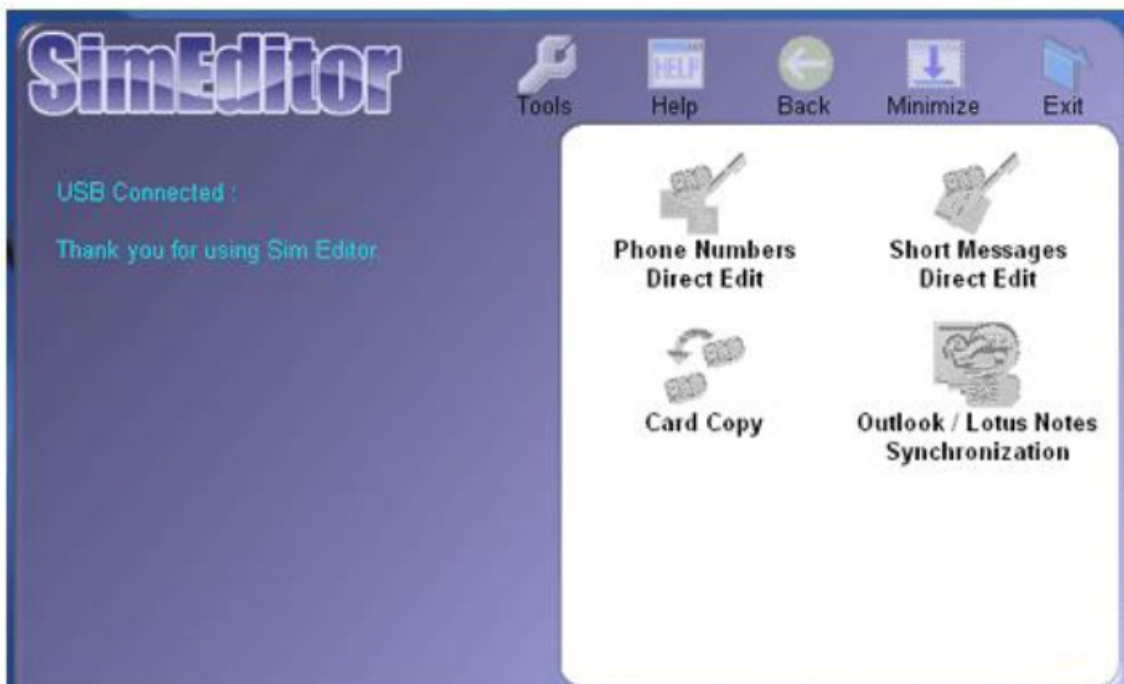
SimEditor

Tools Help Back Minimize Exit

HELP

USB Connected :

Thank you for using Sim Editor

Phone Numbers Direct Edit

Short Messages Direct Edit

Card Copy

Outlook / Lotus Notes Synchronization